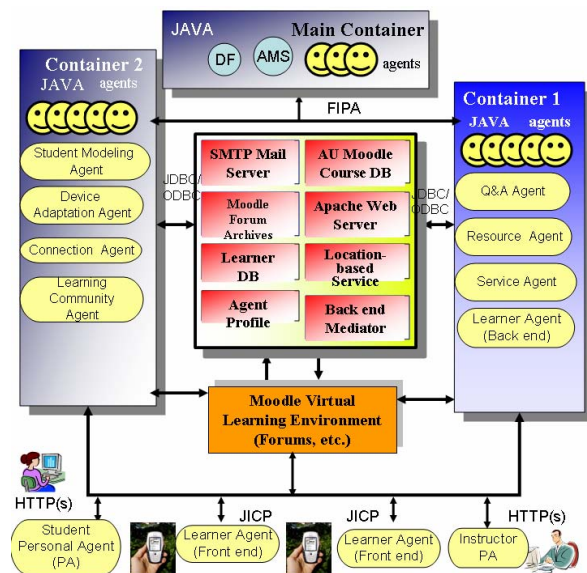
JAVA

Main Container

DF

AMS

agents

Container 2

JAVA agents

Student Modeling Agent

Device Adaptation Agent

Connection Agent

Learning Community Agent

FIPA

JDBC/ ODBC

SMTP Mail Server

AU Moodle Course DB

Moodle Forum Archives

Apache Web Server

Learner DB

Location-based Service

Agent Profile

Back end Mediator

JDBC/ ODBC

Container 1

JAVA agents

Q&A Agent

Resource Agent

Service Agent

Learner Agent (Back end)

Moodle Virtual Learning Environment (Forums, etc.)

HTTP(s)

Student Personal Agent (PA)

JICP

Learner Agent (Front end)

JICP

Learner Agent (Front end)

HTTP(s)

Instructor PA